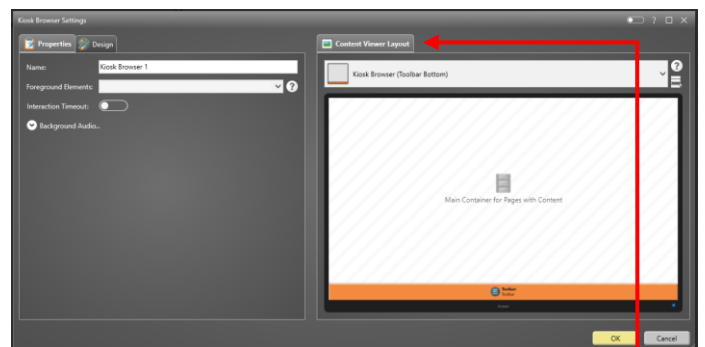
Kiosk Browser Settings

? □ ✕

Properties

Design

Name:

Kiosk Browser 1

Foreground Elements:

Interaction Timeout:

Background Audio...

Content Viewer Layout

Kiosk Browser (Toolbar Bottom)

Main Container for Pages with Content

Toolbar
Toolbar

OK

Cancel